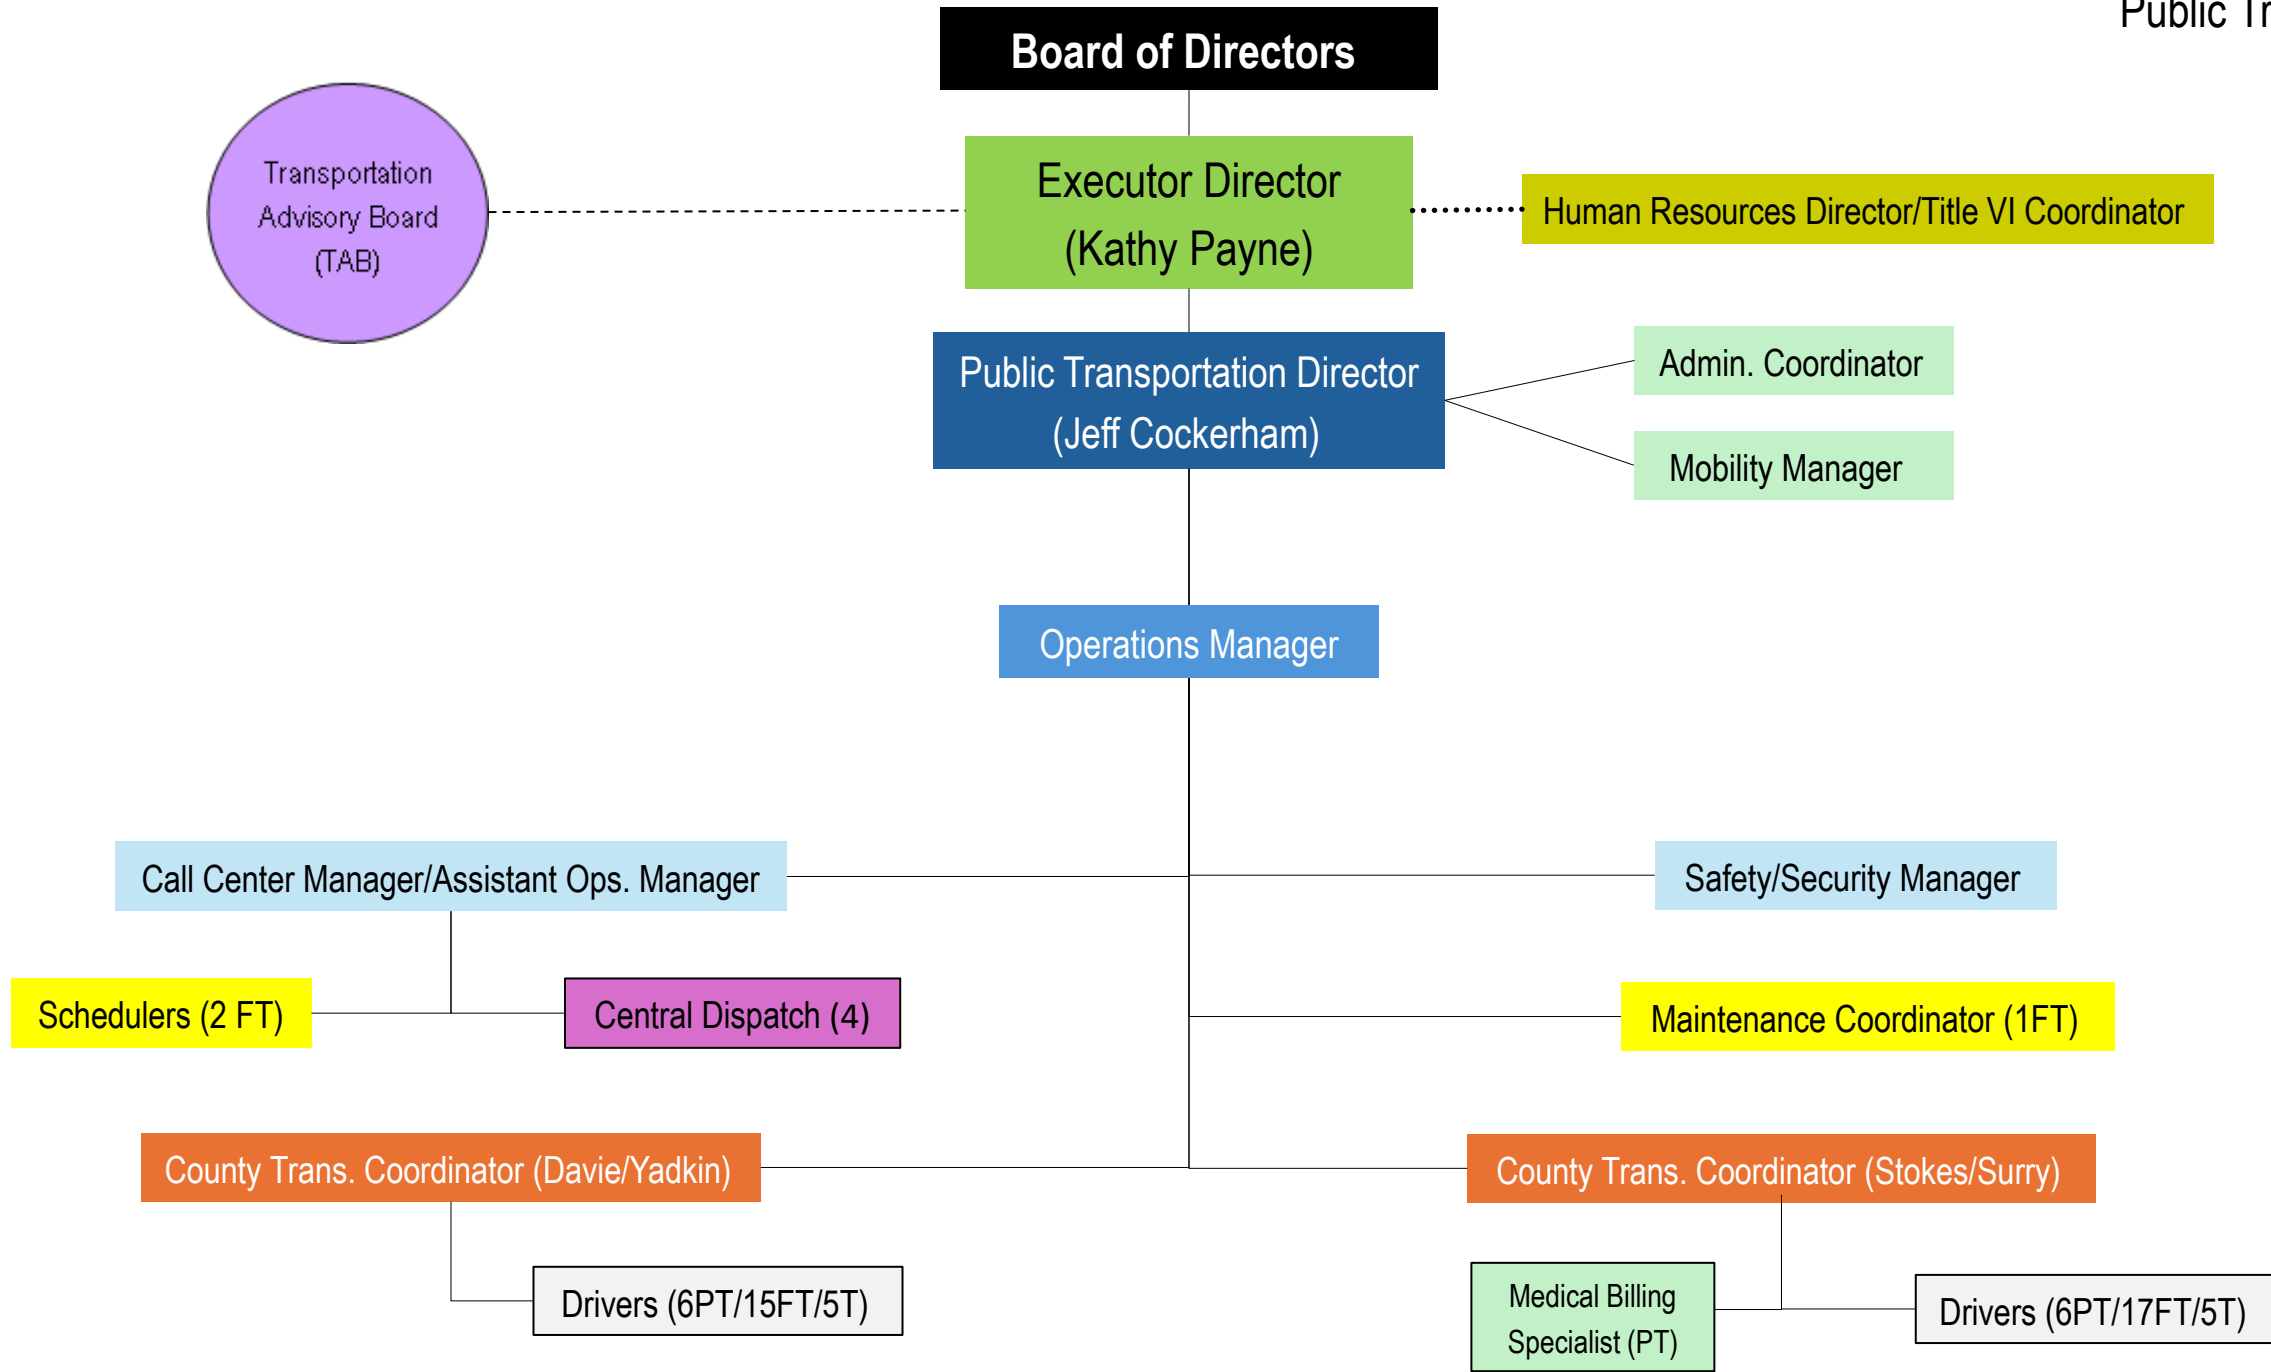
Public Tr

Board of Directors

Transportation Advisory Board (TAB)

Executor Director (Kathy Payne)

Human Resources Director/Title VI Coordinator

Public Transportation Director (Jeff Cockerham)

Admin. Coordinator

Mobility Manager

Operations Manager

Call Center Manager/Assistant Ops. Manager

Safety/Security Manager

Schedulers (2 FT)

Central Dispatch (4)

Maintenance Coordinator (1FT)

County Trans. Coordinator (Davie/Yadkin)

County Trans. Coordinator (Stokes/Surry)

Drivers (6PT/15FT/5T)

Medical Billing Specialist (PT)

Drivers (6PT/17FT/5T)